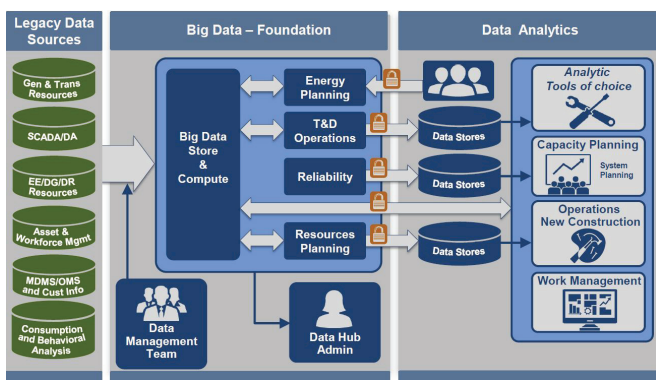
Legacy Data Sources

Gen & Trans Resources

SCADA/DA

EE/DG/DR Resources

Asset & Workforce Mgmt

MDMS/OMS and Cust Info

Consumption and Behavioral Analysis

Big Data – Foundation

Big Data Store & Compute

Energy Planning

T&D Operations

Reliability

Resources Planning

Data Management Team

Data Hub Admin

Data Analytics

Data Stores

Data Stores

Data Stores

Analytic Tools of choice

Capacity Planning

System Planning

Operations New Construction

Work Management